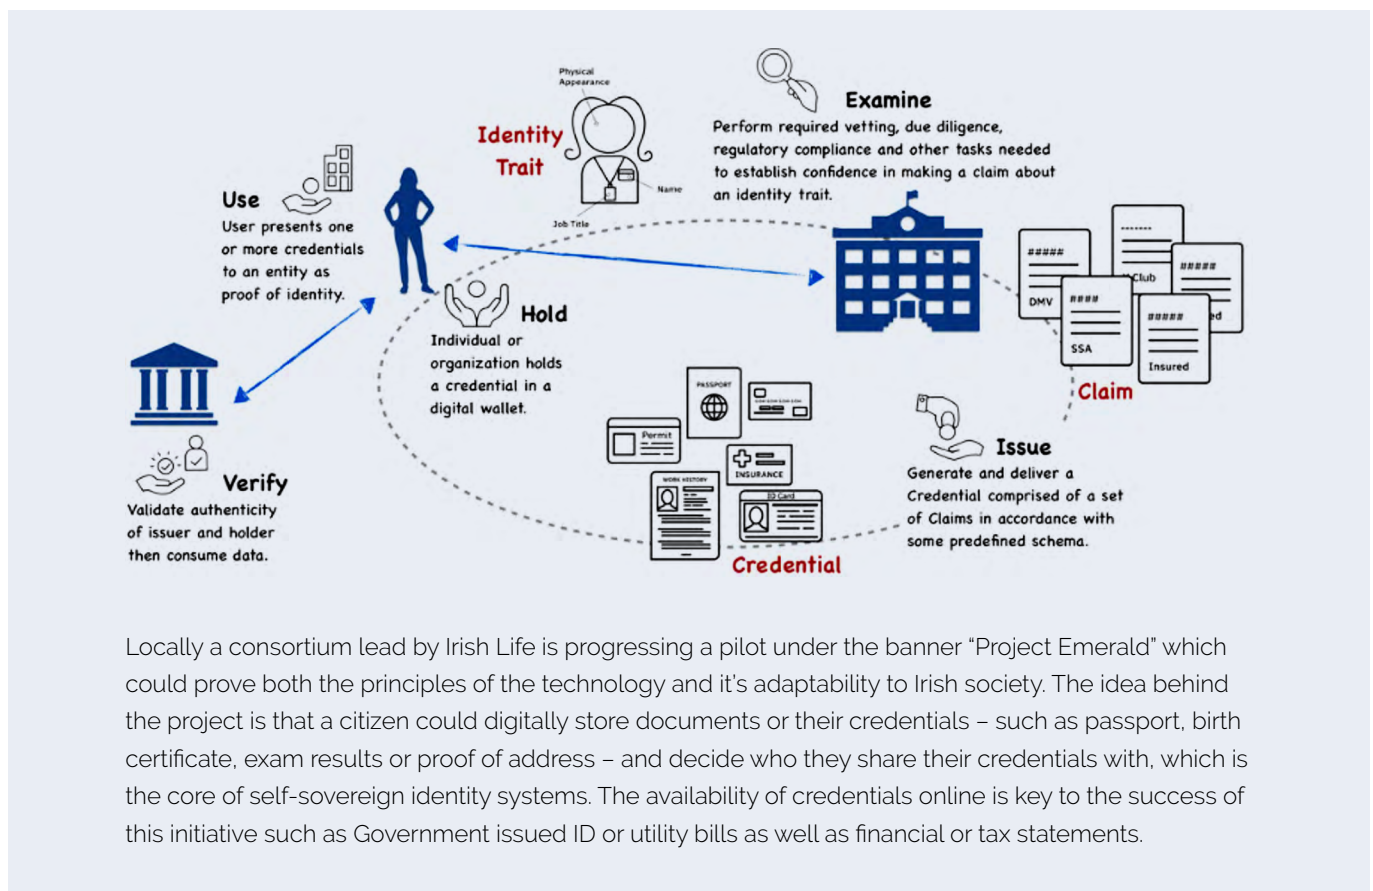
Physical Appearance

Identity Trait

Name

Job Title

Examine

Perform required vetting, due diligence, regulatory compliance and other tasks needed to establish confidence in making a claim about an identity trait.

Use

User presents one or more credentials to an entity as proof of identity.

Hold

Individual or organization holds a credential in a digital wallet.

#####

DMV

####

SSA

Club

#####

#####

Insured

ed

Claim

Verify

Validate authenticity of issuer and holder then consume data.

PASSPORT

Permit

INSURANCE

WORK HISTORY

ID Card

Credential

Issue

Generate and deliver a Credential comprised of a set of Claims in accordance with some predefined schema.

Locally a consortium lead by Irish Life is progressing a pilot under the banner "Project Emerald" which could prove both the principles of the technology and it's adaptability to Irish society. The idea behind the project is that a citizen could digitally store documents or their credentials – such as passport, birth certificate, exam results or proof of address – and decide who they share their credentials with, which is the core of self-sovereign identity systems. The availability of credentials online is key to the success of this initiative such as Government issued ID or utility bills as well as financial or tax statements.